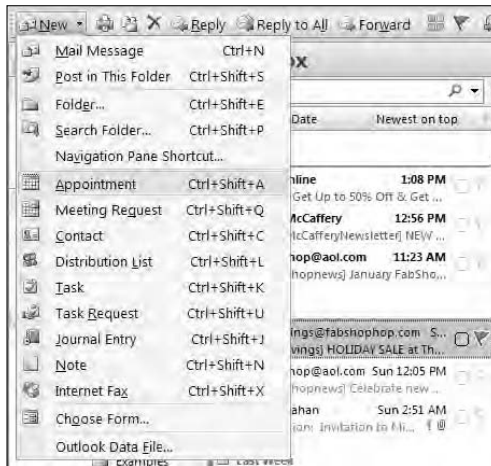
New | Reply | Reply to All | Forward

| | |
|---|---|
| Mail Message | Ctrl+N |
| Post in This Folder | Ctrl+Shift+S |
| Folder... | Ctrl+Shift+E |
| Search Folder... | Ctrl+Shift+P |
| Navigation Pane Shortcut... | |
| Appointment | Ctrl+Shift+A |
| Meeting Request | Ctrl+Shift+Q |
| Contact | Ctrl+Shift+C |
| Distribution List | Ctrl+Shift+L |
| Task | Ctrl+Shift+K |
| Task Request | Ctrl+Shift+U |
| Journal Entry | Ctrl+Shift+J |
| Note | Ctrl+Shift+N |
| Internet Fax | Ctrl+Shift+X |
| Choose Form... | |
| Outlook Data File... | |

ox

Date | Newest on top

nline 1:08 PM
Get Up to 50% Off & Get ...
McCaffery 12:56 PM
McCafferyNewsletter] NEW ...
hop@aol.com 11:23 AM
hopnews] January FabSho...
ings@fabshophop.com S...
vings] HOLIDAY SALE at Th...
hop@aol.com Sun 12:05 PM
hopnews] Celebrate new ...
ahan Sun 2:51 AM
ion: Invitation to Mi...

Examples | Last Week